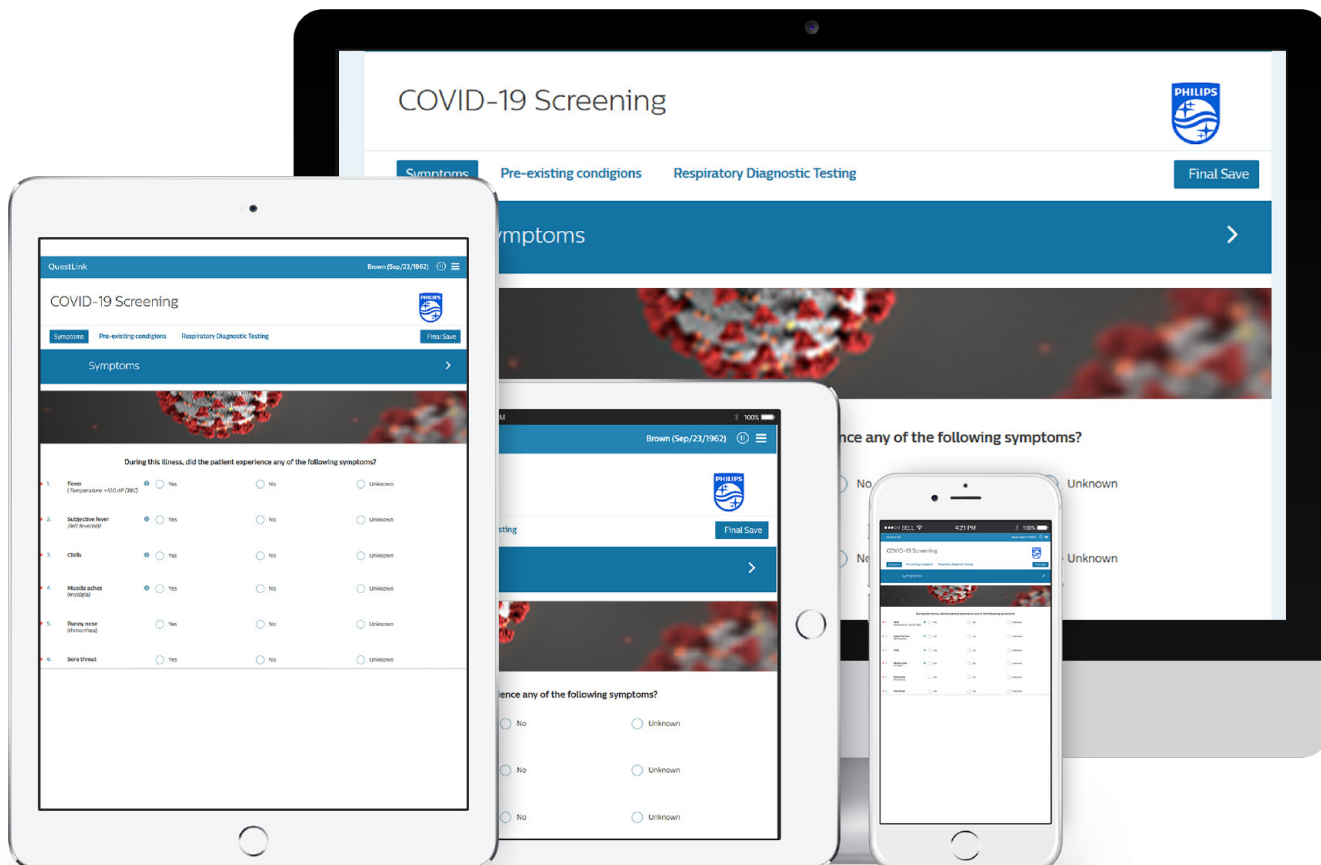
COVID-19 Screening

PHILIPS

Symptoms Pre-existing condigions Respiratory Diagnostic Testing Final Save

ymptoms

nce any of the following symptoms?

No Unknown

No Unknown

QuestLink Brown (Sep/23/1962)

COVID-19 Screening

PHILIPS

Symptoms Pre-existing condigions Respiratory Diagnostic Testing Final Save

Symptoms

During this illness, did the patient experience any of the following symptoms?

1. Fever (Temperature >100.4F (38C) Yes No Unknown

2. Subjective fever (felt feverish) Yes No Unknown

3. Chills Yes No Unknown

4. Muscle aches (myalgia) Yes No Unknown

5. Runny nose (rhinorrhea) Yes No Unknown

6. Sore throat Yes No Unknown

M 100%

Brown (Sep/23/1962)

PHILIPS

sting Final Save

ience any of the following symptoms?

No Unknown

No Unknown

No Unknown

●●●○○ DELL 4:21 PM 100%

COVID-19 Screening

Symptoms

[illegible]